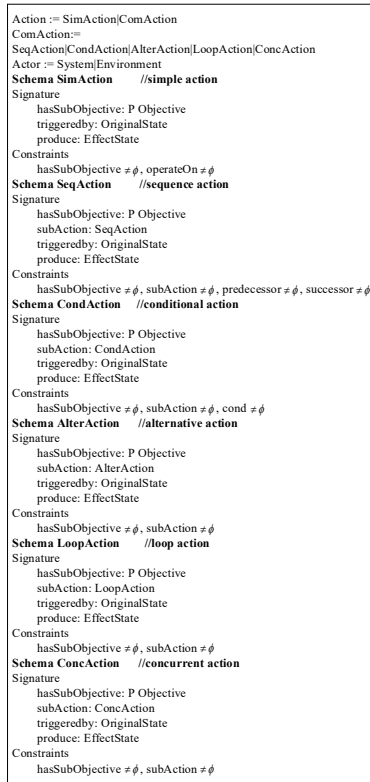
Action := SimAction|ComAction
ComAction:=
SeqAction|CondAction|AlterAction|LoopAction|ConcAction
Actor := System|Environment
**Schema SimAction //simple action**
Signature
hasSubObjective: P Objective
triggeredby: OriginalState
produce: EffectState
Constraints
hasSubObjective $\neq \phi$, operateOn $\neq \phi$
**Schema SeqAction //sequence action**
Signature
hasSubObjective: P Objective
subAction: SeqAction
triggeredby: OriginalState
produce: EffectState
Constraints
hasSubObjective $\neq \phi$, subAction $\neq \phi$, predecessor $\neq \phi$, successor $\neq \phi$
**Schema CondAction //conditional action**
Signature
hasSubObjective: P Objective
subAction: CondAction
triggeredby: OriginalState
produce: EffectState
Constraints
hasSubObjective $\neq \phi$, subAction $\neq \phi$, cond $\neq \phi$
**Schema AlterAction //alternative action**
Signature
hasSubObjective: P Objective
subAction: AlterAction
triggeredby: OriginalState
produce: EffectState
Constraints
hasSubObjective $\neq \phi$, subAction $\neq \phi$
**Schema LoopAction //loop action**
Signature
hasSubObjective: P Objective
subAction: LoopAction
triggeredby: OriginalState
produce: EffectState
Constraints
hasSubObjective $\neq \phi$, subAction $\neq \phi$
**Schema ConcAction //concurrent action**
Signature
hasSubObjective: P Objective
subAction: ConcAction
triggeredby: OriginalState
produce: EffectState
Constraints
hasSubObjective $\neq \phi$, subAction $\neq \phi$